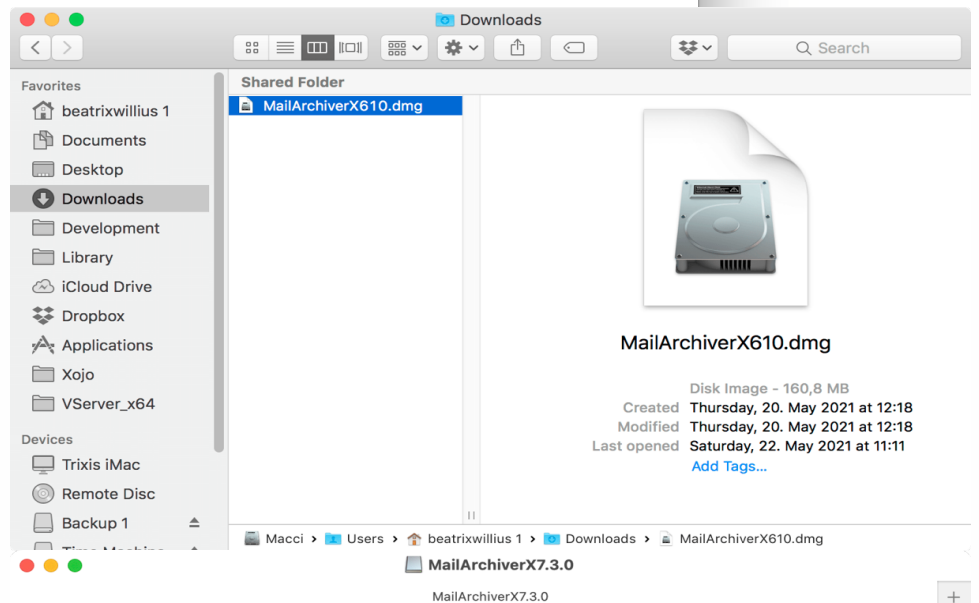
Downloads

Search

Favorites
beatrixwillius 1
Documents
Desktop
Downloads
Development
Library
iCloud Drive
Dropbox
Applications
Xojo
VServer_x64

Devices
Trixis iMac
Remote Disc
Backup 1
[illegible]

Shared Folder
MailArchiverX610.dmg

MailArchiverX610.dmg

Disk Image - 160,8 MB
Created Thursday, 20. May 2021 at 12:18
Modified Thursday, 20. May 2021 at 12:18
Last opened Saturday, 22. May 2021 at 11:11
Add Tags...

Macci > Users > beatrixwillius 1 > Downloads > MailArchiverX610.dmg

MailArchiverX7.3.0

MailArchiverX7.3.0

+